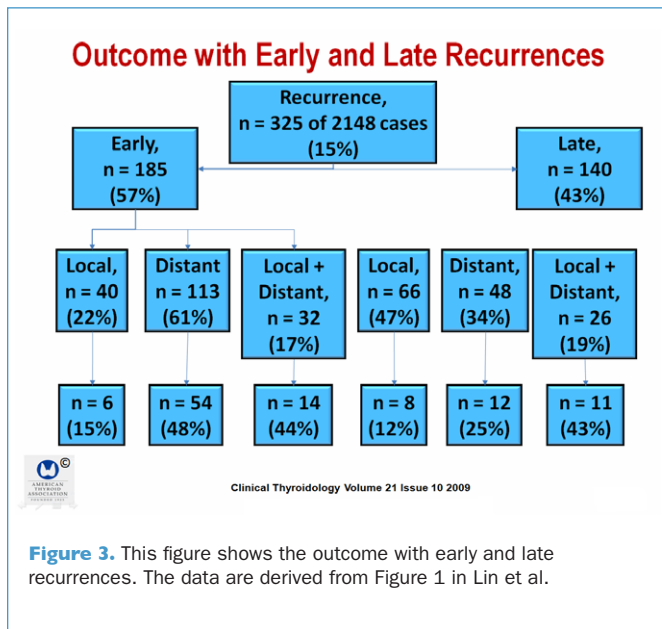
Outcome with Early and Late Recurrences

Recurrence, n = 325 of 2148 cases (15%)

Early, n = 185 (57%)

Late, n = 140 (43%)

Local, n = 40 (22%)

Distant n = 113 (61%)

Local + Distant, n = 32 (17%)

Local, n = 66 (47%)

Distant, n = 48 (34%)

Local + Distant, n = 26 (19%)

n = 6 (15%)

n = 54 (48%)

n = 14 (44%)

n = 8 (12%)

n = 12 (25%)

n = 11 (43%)

©

AMERICAN THYROID ASSOCIATION

Clinical Thyroidology Volume 21 Issue 10 2009

Figure 3. This figure shows the outcome with early and late recurrences. The data are derived from Figure 1 in Lin et al.